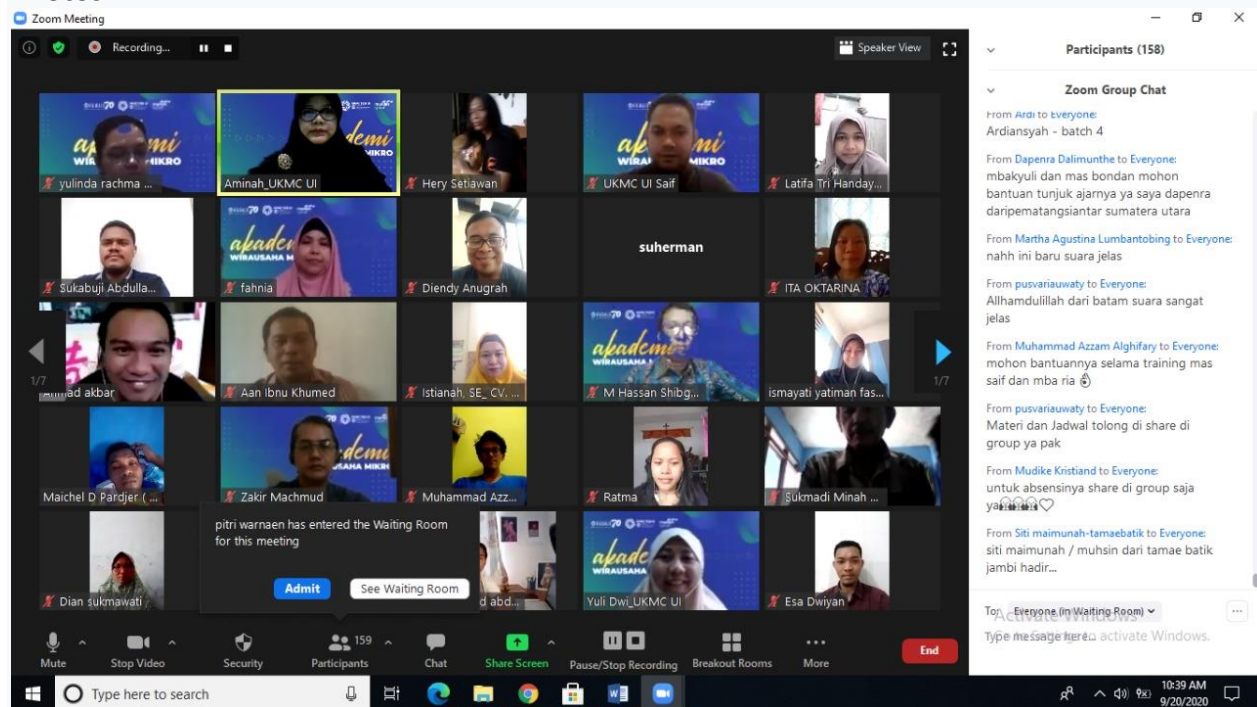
Zoom Meeting

Recording...

Speaker View

yulinda rachma ...
Aminah_UKMC UI
Hery Setiawan
UKMC UI Saif
Latifa Tri Handay...
Sukabuji Abdulla...
fahnia
Diendy Anugrah
suherman
ITA OKTARINA
Ahmad akbar
Aan Ibnu Khumed
Istianah_SE_CV...
M Hassan Shibg...
ismayati yatiman fas...
Maichel D Pardjer ( ...
Zakir Machmud
Muhammad Azz...
Ratma
Sukmadi Minah ...
Dian sukmawati
d abd...
Yuli Dwi_UKMC UI
Esa Dwiyan

1/7
1/7

pitri warnaen has entered the Waiting Room for this meeting

Admit
See Waiting Room

Mute
Stop Video
Security
159
Participants
Chat
Share Screen
Pause/Stop Recording
Breakout Rooms
More
End

Participants (158)

Zoom Group Chat

From Ardi to Everyone:
Ardiansyah - batch 4

From Dapenra Dalimunthe to Everyone:
mbakyuli dan mas bondan mohon bantuan tunjuk ajarnya ya saya dapenra daripematangsiantar sumatera utara

From Martha Agustina Lumbantobing to Everyone:
nahh ini baru suara jelas

From pusvariauwaty to Everyone:
Allhamdulillah dari batam suara sangat jelas

From Muhammad Azzam Alghifary to Everyone:
mohon bantuannya selama training mas saif dan mba ria

From pusvariauwaty to Everyone:
Materi dan Jadwal tolong di share di group ya pak

From Mudike Kristiand to Everyone:
untuk absensinya share di group saja ya

From Siti maimunah-tamaebatik to Everyone:
siti maimunah / muhsin dari tamae batik jambi hadir...

To: Everyone (in Waiting Room)
Type message here...

Activate Windows
Go to Settings to activate Windows.

Type here to search

10:39 AM
9/20/2020